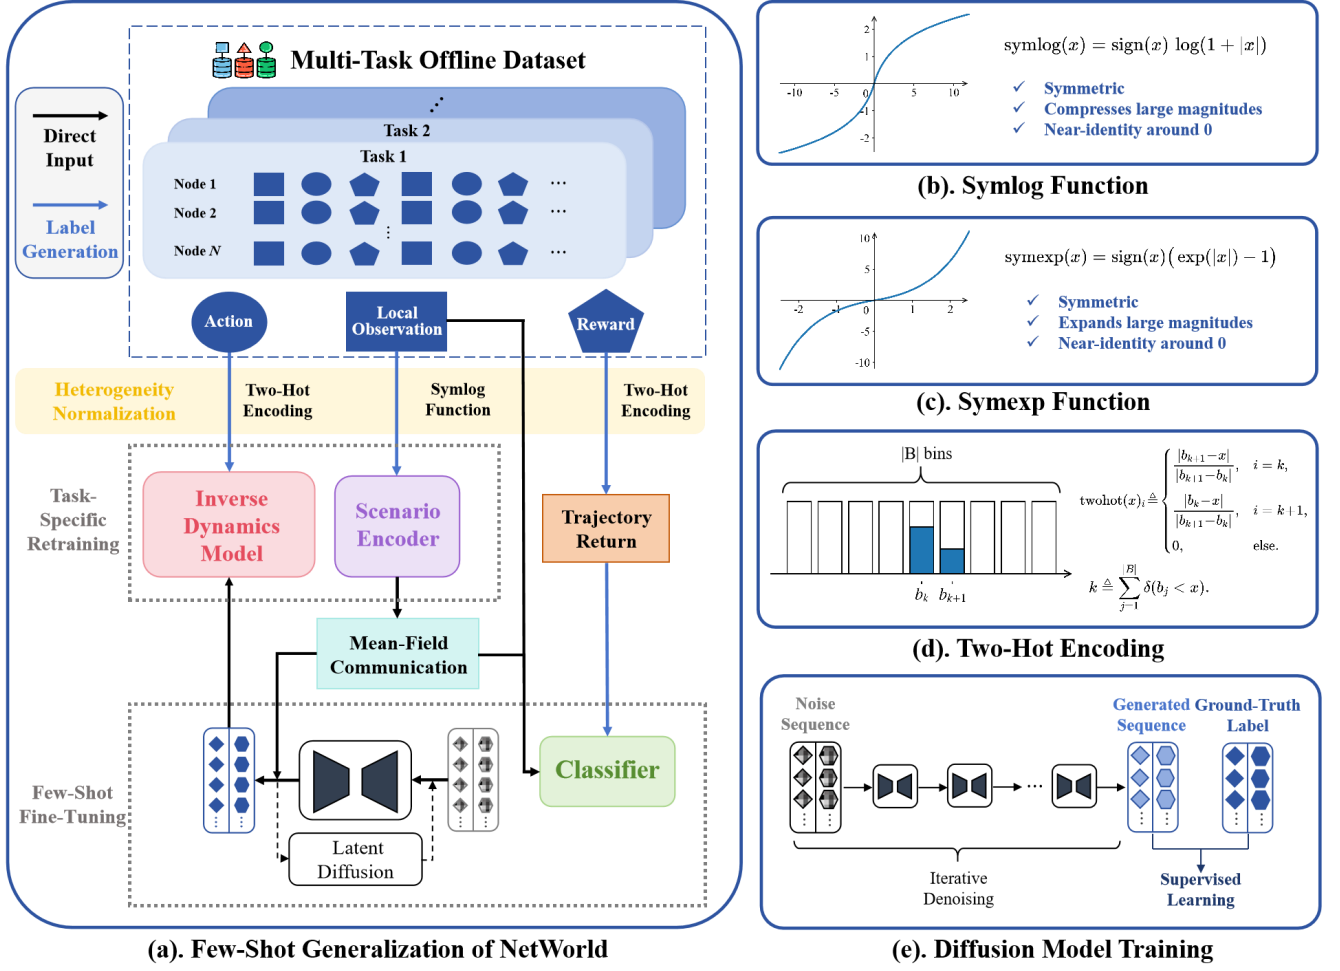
Direct Input

Label Generation

Multi-Task Offline Dataset

Task 2

Task 1

Node 1

Node 2

Node $N$

Action

Local Observation

Reward

Heterogeneity Normalization

Two-Hot Encoding

Symlog Function

Two-Hot Encoding

Task-Specific Retraining

Inverse Dynamics Model

Scenario Encoder

Trajectory Return

Mean-Field Communication

Few-Shot Fine-Tuning

Classifier

Latent Diffusion

(a). Few-Shot Generalization of NetWorld

$\text{symlog}(x) = \text{sign}(x)\,\log(1+|x|)$

✓ Symmetric
✓ Compresses large magnitudes
✓ Near-identity around 0

(b). Symlog Function

$\text{symexp}(x) = \text{sign}(x)\big(\exp(|x|)-1\big)$

✓ Symmetric
✓ Expands large magnitudes
✓ Near-identity around 0

(c). Symexp Function

|B| bins

$b_k$ $b_{k+1}$

$\text{twohot}(x)_i \triangleq \begin{cases} \frac{|b_{k+1}-x|}{|b_{k+1}-b_k|}, & i=k, \\ \frac{|b_k-x|}{|b_{k+1}-b_k|}, & i=k+1, \\ 0, & \text{else.} \end{cases}$

$k \triangleq \sum_{j=1}^{|B|} \delta(b_j < x).$

(d). Two-Hot Encoding

Noise Sequence

Generated Sequence

Ground-Truth Label

Iterative Denoising

Supervised Learning

(e). Diffusion Model Training